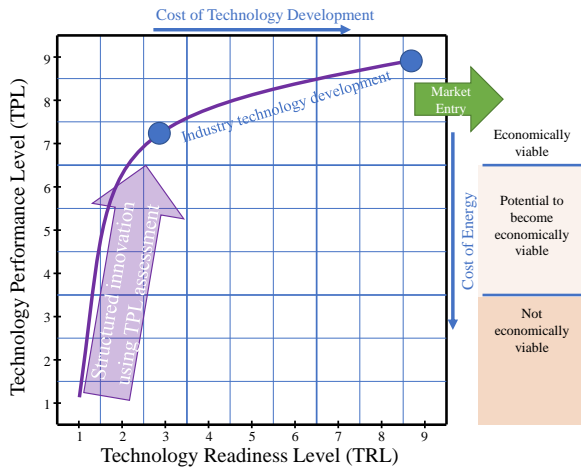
Cost of Technology Development

Technology Performance Level (TPL)

9
8
7
6
5
4
3
2
1

1 2 3 4 5 6 7 8 9

Technology Readiness Level (TRL)

Industry technology development

Structured innovation using TPL assessment

Market Entry

Cost of Energy

Economically viable

Potential to become economically viable

Not economically viable